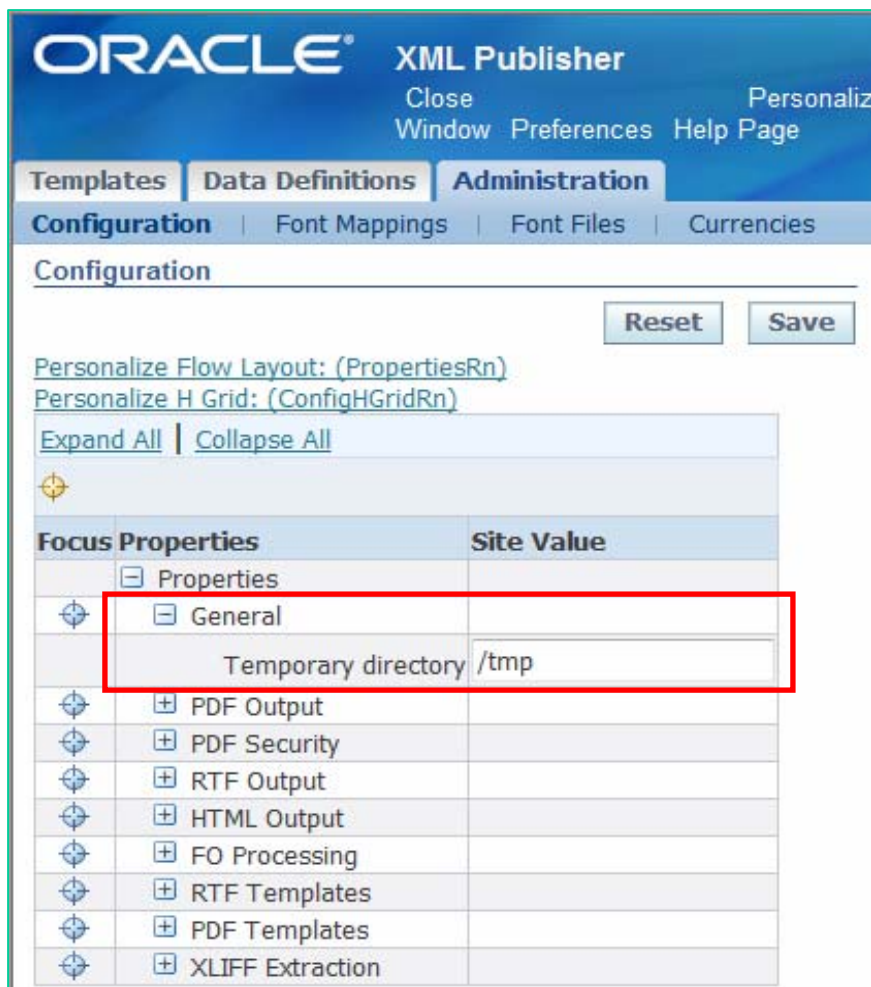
ORACLE XML Publisher
Close Window Preferences Help Personaliz Page

Templates | Data Definitions | Administration

Configuration | Font Mappings | Font Files | Currencies

Configuration

Reset Save

Personalize Flow Layout: (PropertiesRn)
Personalize H Grid: (ConfigHGridRn)

Expand All | Collapse All

| Focus | Properties | Site Value |
|---|---|---|
| | Properties | |
| | General | |
| | Temporary directory | /tmp |
| | PDF Output | |
| | PDF Security | |
| | RTF Output | |
| | HTML Output | |
| | FO Processing | |
| | RTF Templates | |
| | PDF Templates | |
| | XLIFF Extraction | |